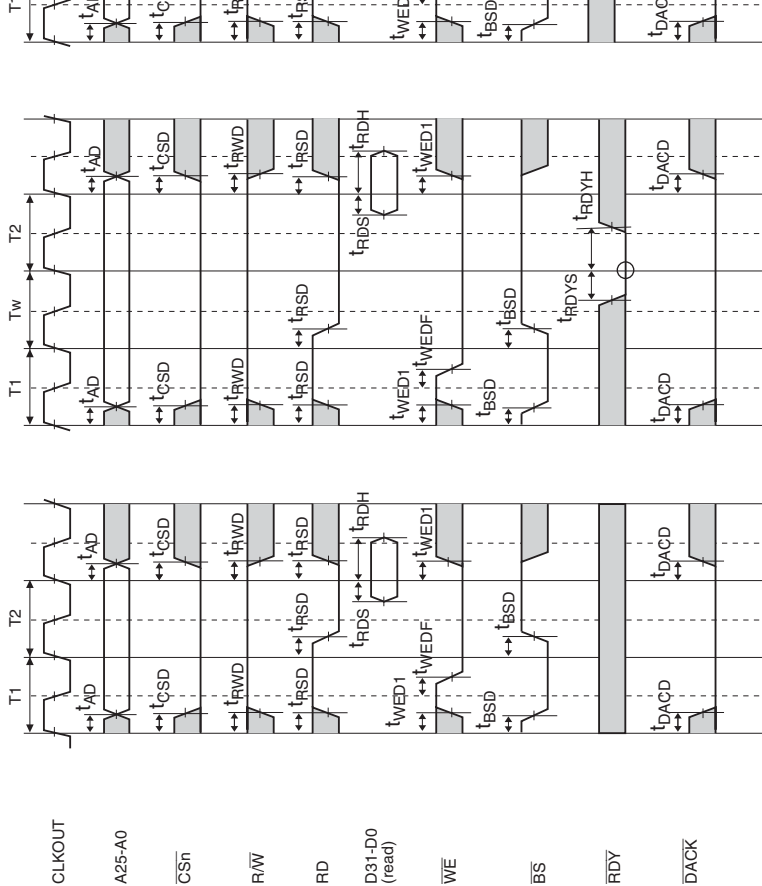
CLKOUT
A25-A0
$\overline{CSn}$
R/$\overline{W}$
RD
D31-D0 (read)
$\overline{WE}$
$\overline{BS}$
$\overline{RDY}$
$\overline{DACK}$

T1
T2
$t_{AD}$
$t_{AD}$
$t_{CSD}$
$t_{CSD}$
$t_{RWD}$
$t_{RWD}$
$t_{RSD}$
$t_{RSD}$
$t_{RSD}$
$t_{RDS}$
$t_{RDH}$
$t_{WED1}$
$t_{WEDF}$
$t_{WED1}$
$t_{BSD}$
$t_{BSD}$
$t_{DACD}$
$t_{DACD}$

T1
Tw
T2
$t_{AD}$
$t_{AD}$
$t_{CSD}$
$t_{CSD}$
$t_{RWD}$
$t_{RWD}$
$t_{RSD}$
$t_{RSD}$
$t_{RSD}$
$t_{RDS}$
$t_{RDH}$
$t_{WED1}$
$t_{WEDF}$
$t_{WED1}$
$t_{BSD}$
$t_{BSD}$
$t_{RDYS}$
$t_{RDYH}$
$t_{DACD}$
$t_{DACD}$

T
$t_{AD}$
$t_{C}$
$t_{R}$
$t_{RS}$
$t_{WED}$
$t_{BSD}$
$t_{DAC}$